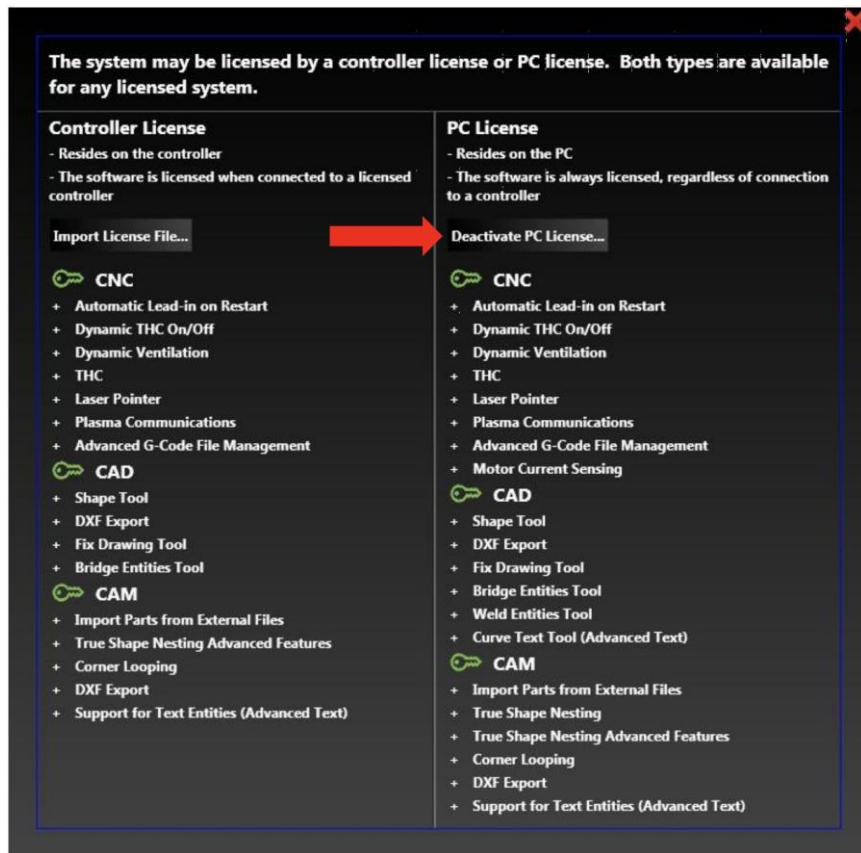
The system may be licensed by a controller license or PC license. Both types are available for any licensed system.

Controller License
- Resides on the controller
- The software is licensed when connected to a licensed controller

Import License File...

CNC
+ Automatic Lead-in on Restart
+ Dynamic THC On/Off
+ Dynamic Ventilation
+ THC
+ Laser Pointer
+ Plasma Communications
+ Advanced G-Code File Management

CAD
+ Shape Tool
+ DXF Export
+ Fix Drawing Tool
+ Bridge Entities Tool

CAM
+ Import Parts from External Files
+ True Shape Nesting Advanced Features
+ Corner Looping
+ DXF Export
+ Support for Text Entities (Advanced Text)

PC License
- Resides on the PC
- The software is always licensed, regardless of connection to a controller

Deactivate PC License...

CNC
+ Automatic Lead-in on Restart
+ Dynamic THC On/Off
+ Dynamic Ventilation
+ THC
+ Laser Pointer
+ Plasma Communications
+ Advanced G-Code File Management
+ Motor Current Sensing

CAD
+ Shape Tool
+ DXF Export
+ Fix Drawing Tool
+ Bridge Entities Tool
+ Weld Entities Tool
+ Curve Text Tool (Advanced Text)

CAM
+ Import Parts from External Files
+ True Shape Nesting
+ True Shape Nesting Advanced Features
+ Corner Looping
+ DXF Export
+ Support for Text Entities (Advanced Text)